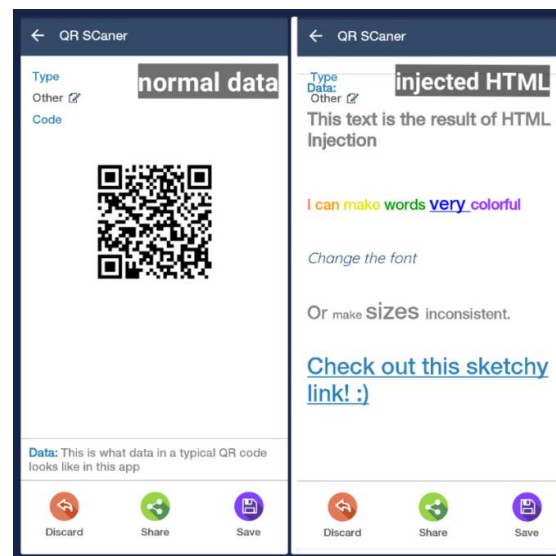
← QR SCaner

Type
Other
Code

normal data

Data: This is what data in a typical QR code looks like in this app

Discard Share Save

← QR SCaner

Type
Data:
Other

injected HTML

This text is the result of HTML Injection

I can make words very colorful

Change the font

Or make sizes inconsistent.

Check out this sketchy link! :)

Discard Share Save